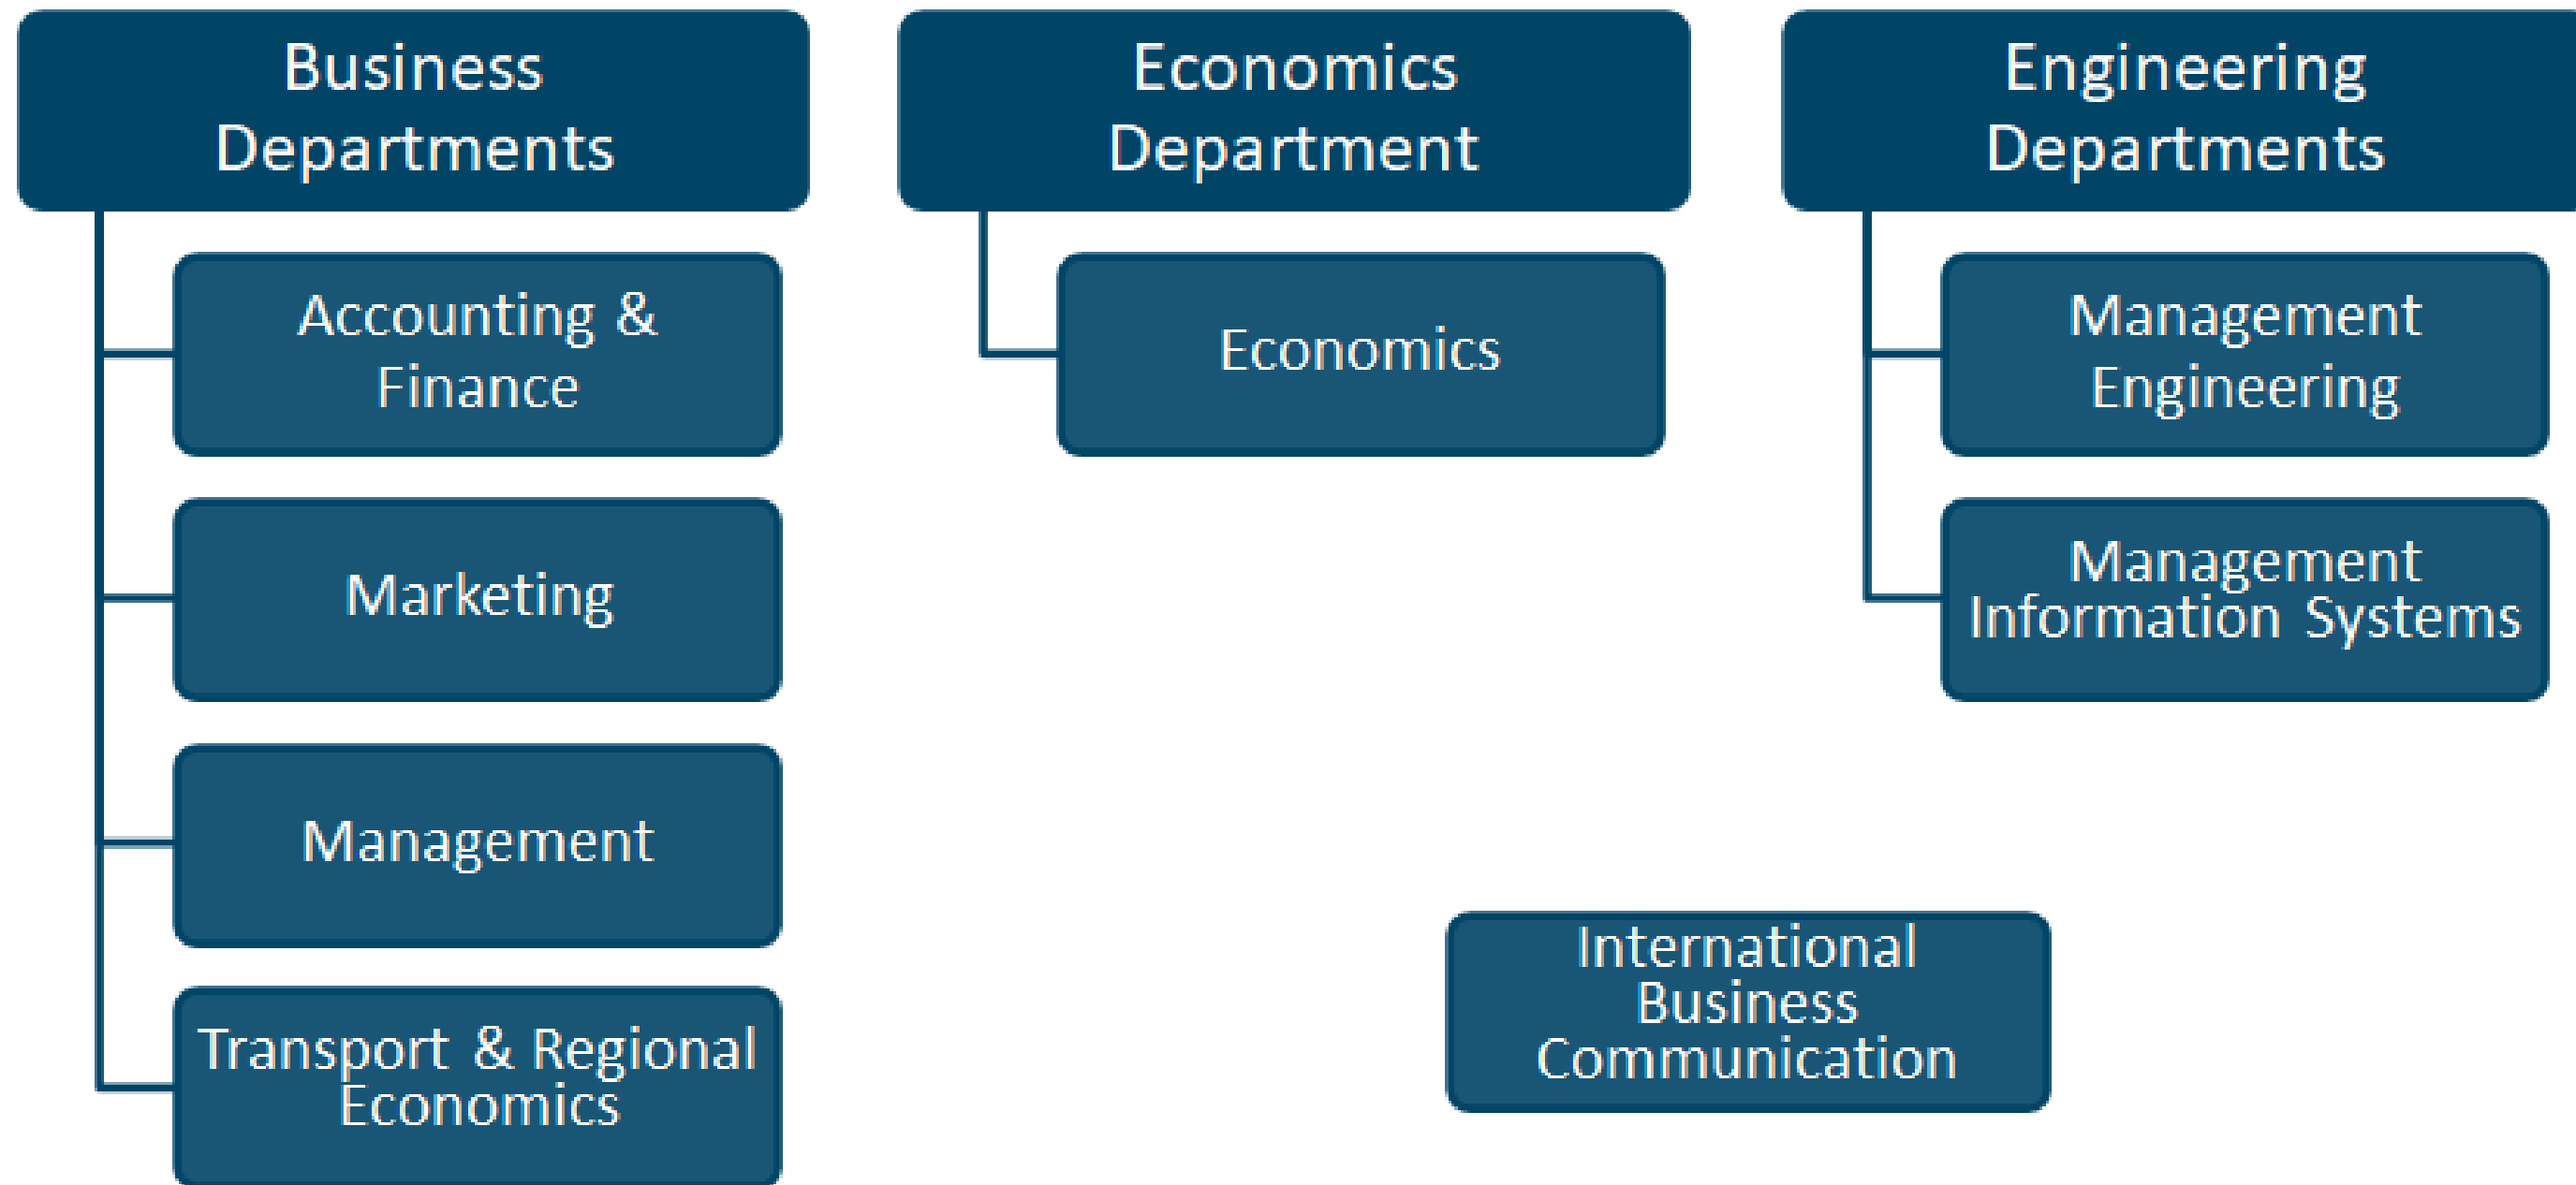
Business Departments

Accounting & Finance

Marketing

Management

Transport & Regional Economics

Economics Department

Economics

Engineering Departments

Management Engineering

Management Information Systems

International Business Communication